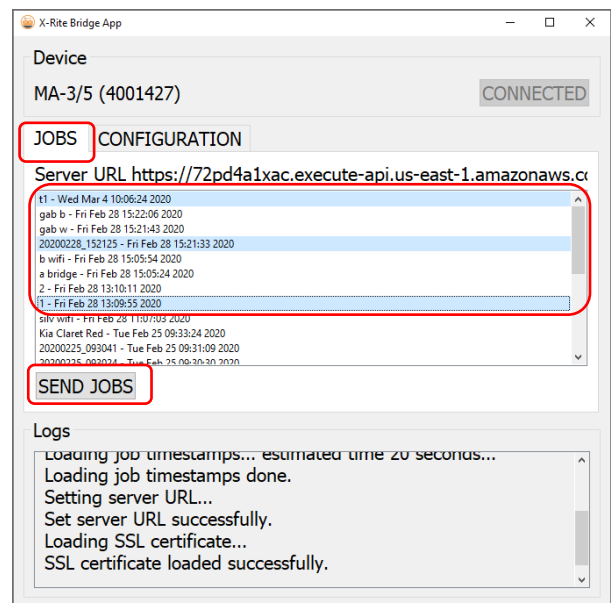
X-Rite Bridge App

Device

MA-3/5 (4001427)

CONNECTED

JOBS CONFIGURATION

Server URL https://72pd4a1xac.execute-api.us-east-1.amazonaws.co

t1 - Wed Mar 4 10:06:24 2020
gab b - Fri Feb 28 15:22:06 2020
gab w - Fri Feb 28 15:21:43 2020
20200228_152125 - Fri Feb 28 15:21:33 2020
b wifi - Fri Feb 28 15:05:54 2020
a bridge - Fri Feb 28 15:05:24 2020
2 - Fri Feb 28 13:10:11 2020
1 - Fri Feb 28 13:09:55 2020
silv wifi - Fri Feb 28 11:07:03 2020
Kia Claret Red - Tue Feb 25 09:33:24 2020
20200225_093041 - Tue Feb 25 09:31:09 2020
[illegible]

SEND JOBS

Logs

Loading job timestamps... estimated time 20 seconds...
Loading job timestamps done.
Setting server URL...
Set server URL successfully.
Loading SSL certificate...
SSL certificate loaded successfully.